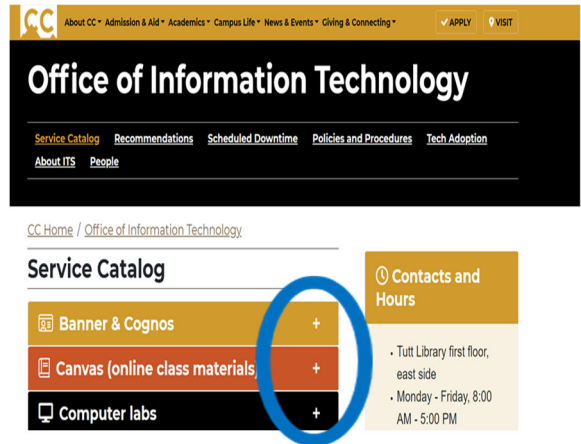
CC About CC ▾ Admission & Aid ▾ Academics ▾ Campus Life ▾ News & Events ▾ Giving & Connecting ▾ ✓ APPLY VISIT

Office of Information Technology

Service Catalog Recommendations Scheduled Downtime Policies and Procedures Tech Adoption About ITS People

CC Home / Office of Information Technology

Service Catalog

Banner & Cognos +

Canvas (online class materials) +

Computer labs +

Contacts and Hours

• Tutt Library first floor, east side

• Monday - Friday, 8:00 AM - 5:00 PM